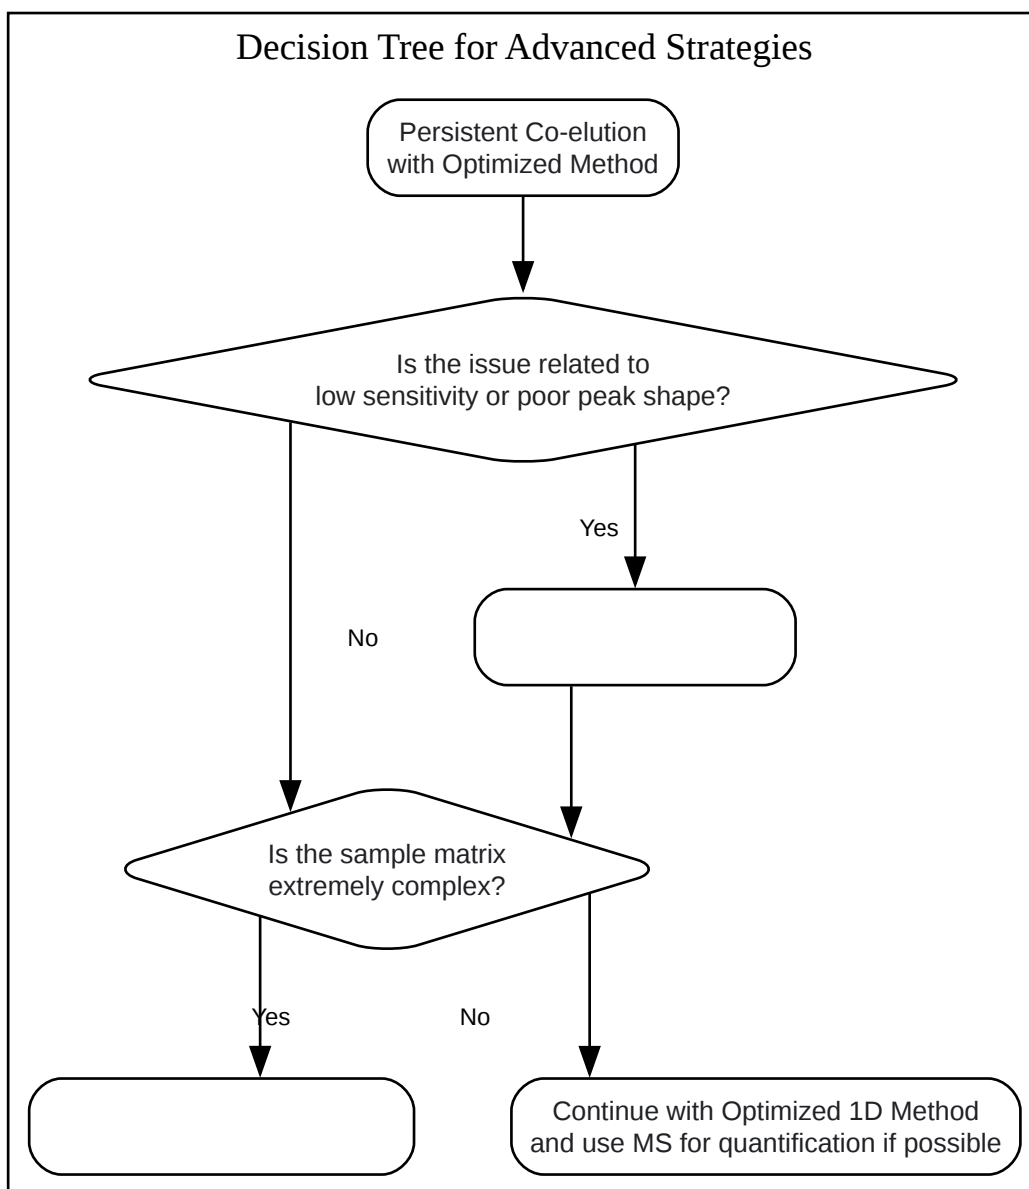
Decision Tree for Advanced Strategies

Persistent Co-elution with Optimized Method

Is the issue related to low sensitivity or poor peak shape?

Yes

No

Is the sample matrix extremely complex?

Yes

No

Continue with Optimized 1D Method and use MS for quantification if possible